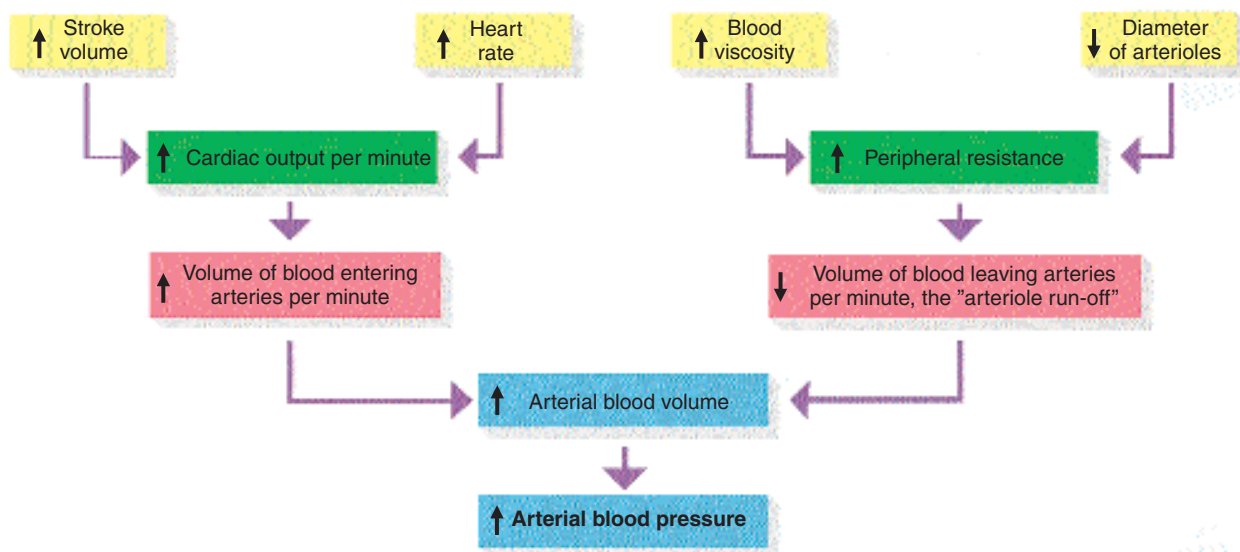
↑ Stroke volume

↑ Heart rate

↑ Blood viscosity

↓ Diameter of arterioles

↑ Cardiac output per minute

↑ Peripheral resistance

↑ Volume of blood entering arteries per minute

↓ Volume of blood leaving arteries per minute, the ”arteriole run-off”

↑ Arterial blood volume

↑ Arterial blood pressure